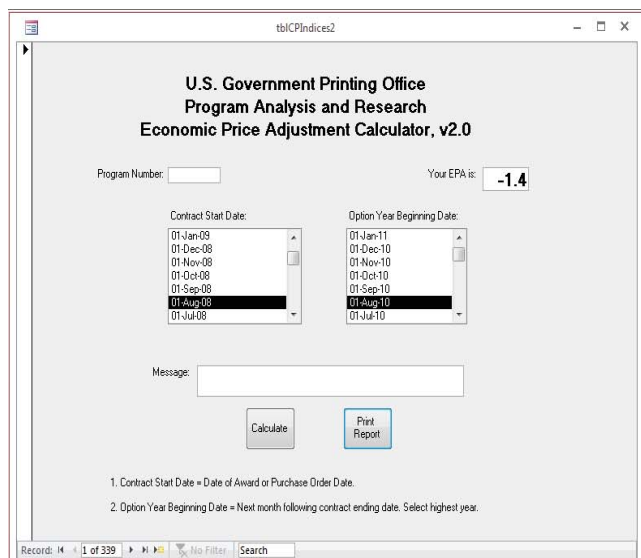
tblCPIndices2

U.S. Government Printing Office
Program Analysis and Research
Economic Price Adjustment Calculator, v2.0

Program Number:

Your EPA is: -1.4

Contract Start Date:

01-Jan-09
01-Dec-08
01-Nov-08
01-Oct-08
01-Sep-08
01-Aug-08
01-Jul-08

Option Year Beginning Date:

01-Jan-11
01-Dec-10
01-Nov-10
01-Oct-10
01-Sep-10
01-Aug-10
01-Jul-10

Message:

Calculate

Print Report

1. Contract Start Date = Date of Award or Purchase Order Date.

2. Option Year Beginning Date = Next month following contract ending date. Select highest year.

Record: 1 of 339 No Filter Search